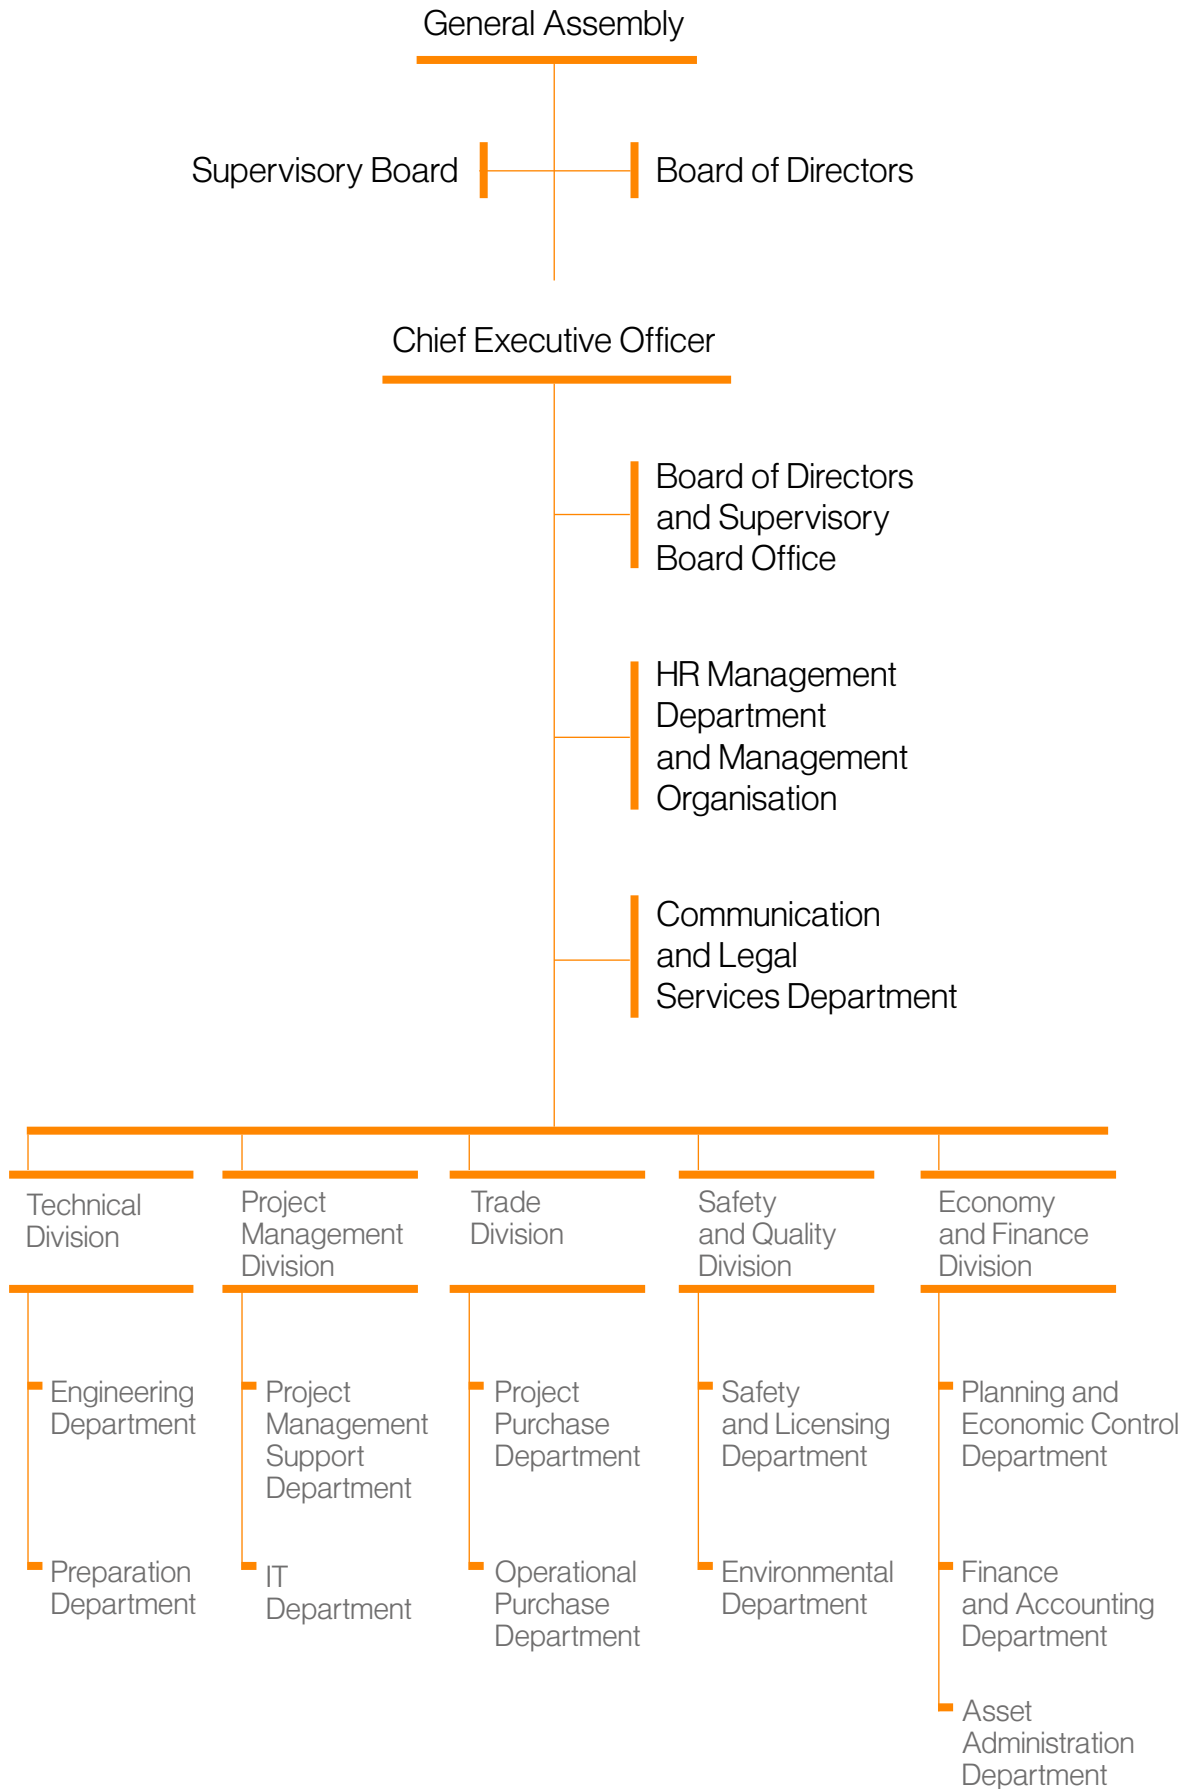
General Assembly

Supervisory Board

Board of Directors

Chief Executive Officer

Board of Directors and Supervisory Board Office

HR Management Department and Management Organisation

Communication and Legal Services Department

Technical Division

Engineering Department

Preparation Department

Project Management Division

Project Management Support Department

IT Department

Trade Division

Project Purchase Department

Operational Purchase Department

Safety and Quality Division

Safety and Licensing Department

Environmental Department

Economy and Finance Division

Planning and Economic Control Department

Finance and Accounting Department

Asset Administration Department